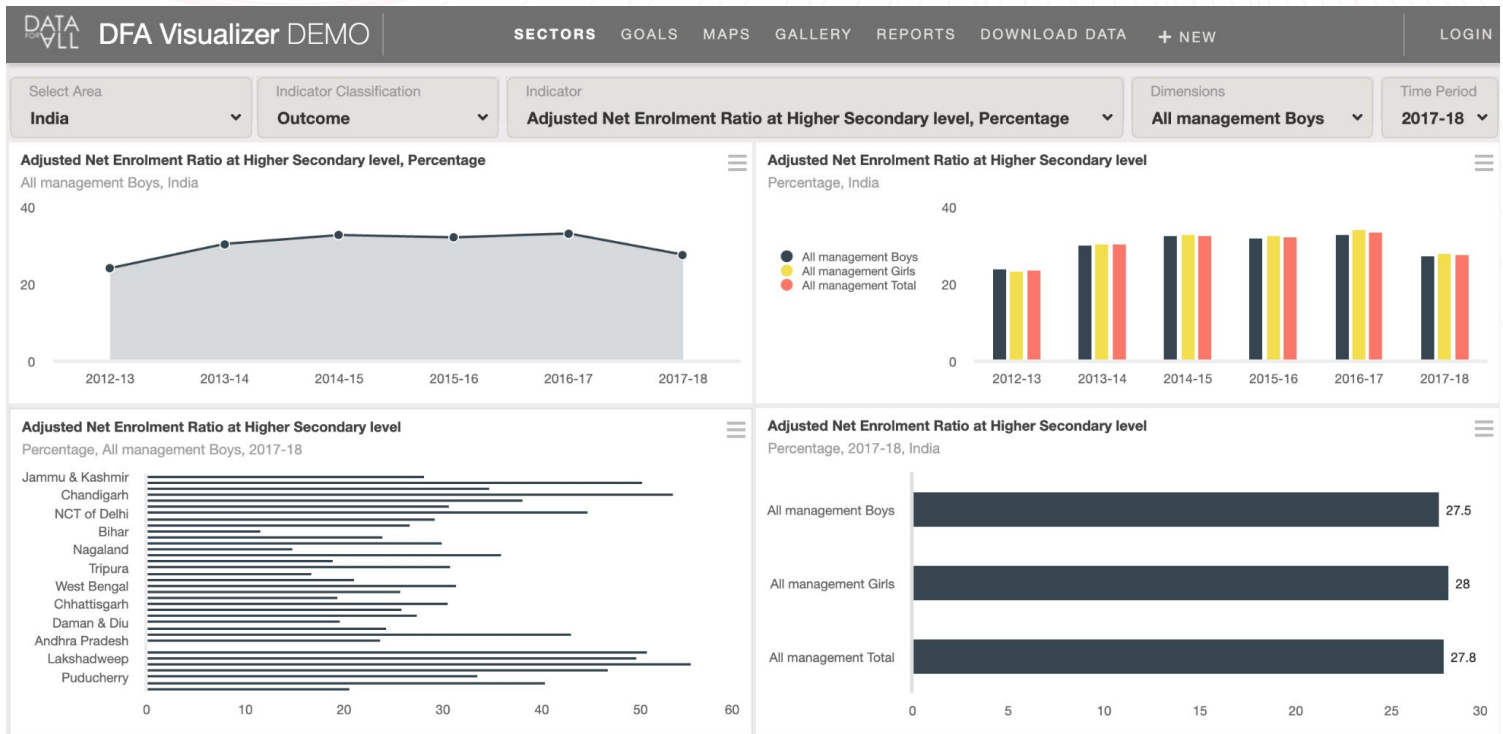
DATA FOR ALL DFA Visualizer DEMO SECTORS GOALS MAPS GALLERY REPORTS DOWNLOAD DATA + NEW LOGIN

Select Area
India

Indicator Classification
Outcome

Indicator
Adjusted Net Enrolment Ratio at Higher Secondary level, Percentage

Dimensions
All management Boys

Time Period
2017-18

Adjusted Net Enrolment Ratio at Higher Secondary level, Percentage
All management Boys, India

40
20
0
2012-13 2013-14 2014-15 2015-16 2016-17 2017-18

Adjusted Net Enrolment Ratio at Higher Secondary level
Percentage, India

All management Boys
All management Girls
All management Total

40
20
0
2012-13 2013-14 2014-15 2015-16 2016-17 2017-18

Adjusted Net Enrolment Ratio at Higher Secondary level
Percentage, All management Boys, 2017-18

Jammu & Kashmir
Chandigarh
NCT of Delhi
Bihar
Nagaland
Tripura
West Bengal
Chhattisgarh
Daman & Diu
Andhra Pradesh
Lakshadweep
Puducherry

0 10 20 30 40 50 60

Adjusted Net Enrolment Ratio at Higher Secondary level
Percentage, 2017-18, India

All management Boys 27.5
All management Girls 28
All management Total 27.8

0 5 10 15 20 25 30